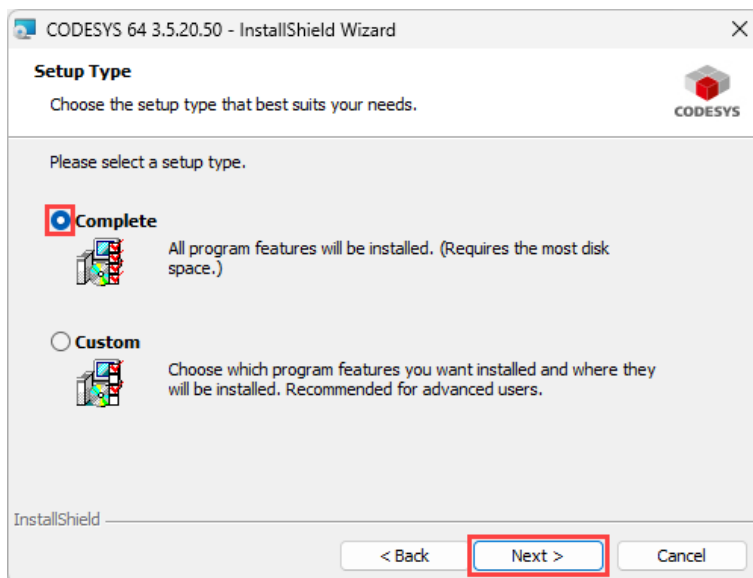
CODESYS 64 3.5.20.50 - InstallShield Wizard

Setup Type

Choose the setup type that best suits your needs.

CODESYS

Please select a setup type.

Complete

All program features will be installed. (Requires the most disk space.)

Custom

Choose which program features you want installed and where they will be installed. Recommended for advanced users.

InstallShield

< Back

Next >

Cancel